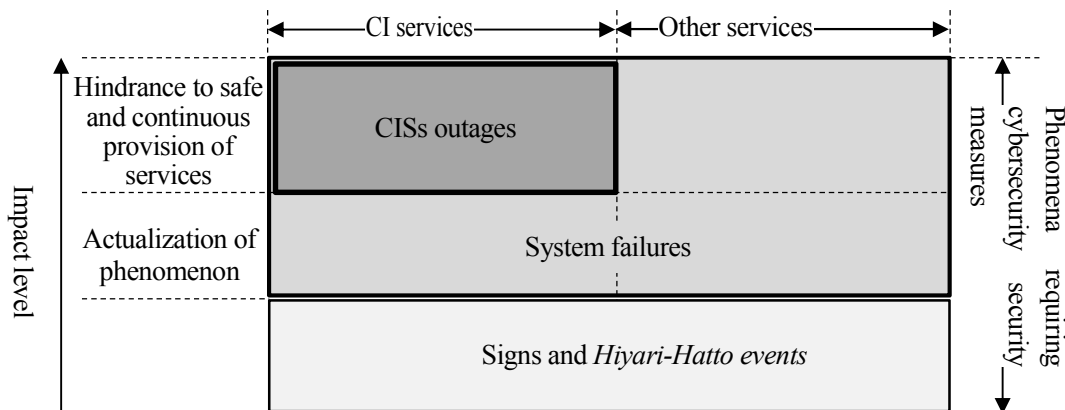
CI services

Other services

Impact level

Hindrance to safe and continuous provision of services

Actualization of phenomenon

CISs outages

System failures

Signs and *Hiyari-Hatto events*

Phenomena requiring cybersecurity security measures